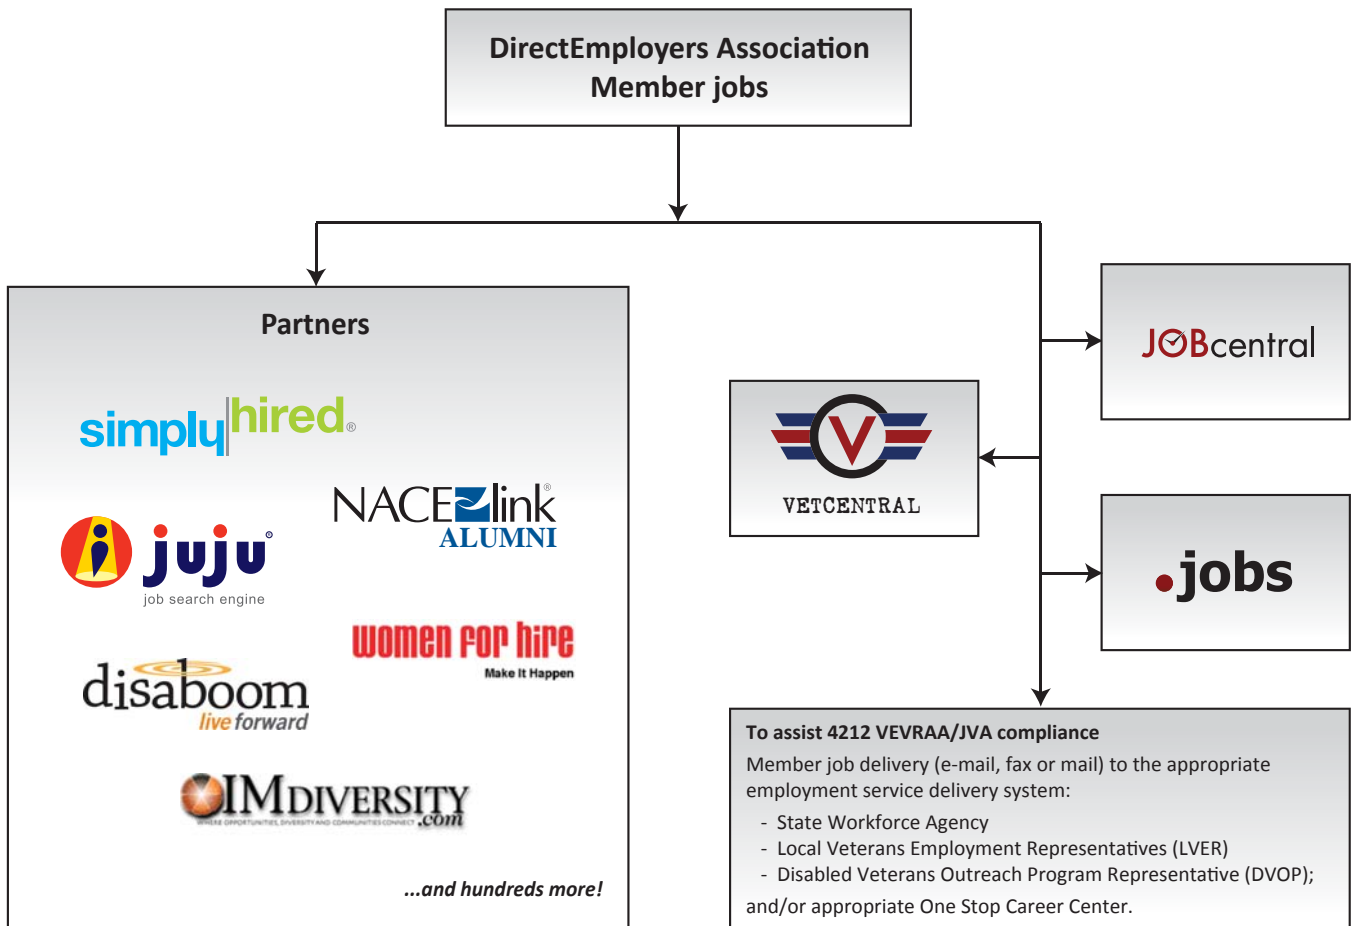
DirectEmployers Association Member jobs

Partners

simplyhired®

NACElink® ALUMNI

juju® job search engine

women for hire Make It Happen

disaboom live forward

IMDIVERSITY .com

WHERE OPPORTUNITIES, DIVERSITY AND COMMUNITIES CONNECT

...and hundreds more!

VETCENTRAL

JOBcentral

.jobs

To assist 4212 VEVRAA/JVA compliance

Member job delivery (e-mail, fax or mail) to the appropriate employment service delivery system:

- State Workforce Agency
- Local Veterans Employment Representatives (LVER)
- Disabled Veterans Outreach Program Representative (DVOP);

and/or appropriate One Stop Career Center.